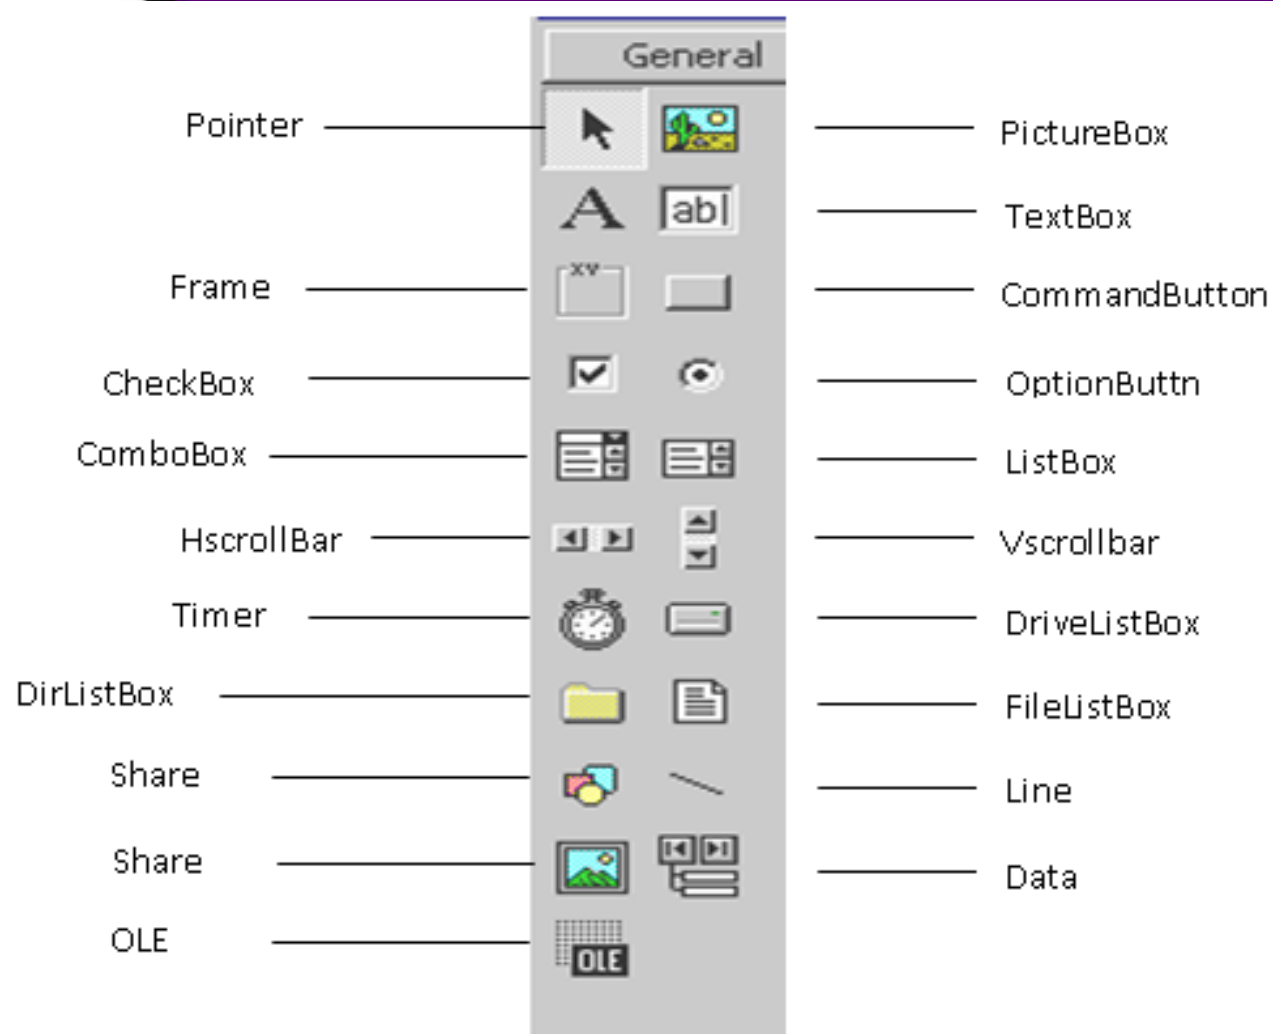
General

Pointer

PictureBox

A

abl

TextBox

Frame

xv

CommandButton

CheckBox

OptionButtn

ComboBox

ListBox

HscrollBar

Vscrollbar

Timer

DriveListBox

DirListBox

FileListBox

Share

Line

Share

Data

OLE

OLE